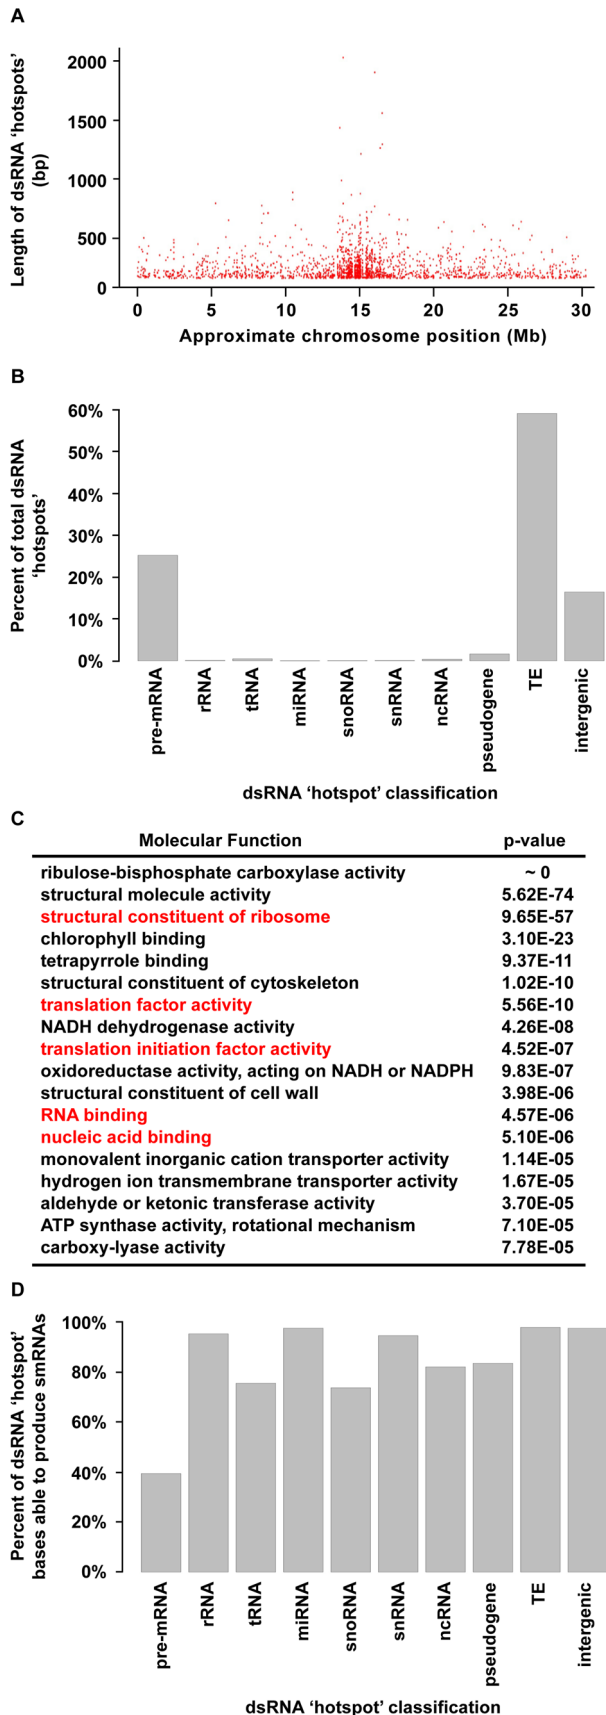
A

Length of dsRNA 'hotspots' (bp)

2000
1500
1000
500
0

0 5 10 15 20 25 30

Approximate chromosome position (Mb)

B

Percent of total dsRNA 'hotspots'

60%
50%
40%
30%
20%
10%
0%

pre-mRNA rRNA tRNA miRNA snoRNA snRNA ncRNA pseudogene TE intergenic

dsRNA 'hotspot' classification

C

| Molecular Function | p-value |
|---|---|
| ribulose-bisphosphate carboxylase activity | ~ 0 |
| structural molecule activity | 5.62E-74 |
| structural constituent of ribosome | 9.65E-57 |
| chlorophyll binding | 3.10E-23 |
| tetrapyrrole binding | 9.37E-11 |
| structural constituent of cytoskeleton | 1.02E-10 |
| translation factor activity | 5.56E-10 |
| NADH dehydrogenase activity | 4.26E-08 |
| translation initiation factor activity | 4.52E-07 |
| oxidoreductase activity, acting on NADH or NADPH | 9.83E-07 |
| structural constituent of cell wall | 3.98E-06 |
| RNA binding | 4.57E-06 |
| nucleic acid binding | 5.10E-06 |
| monovalent inorganic cation transporter activity | 1.14E-05 |
| hydrogen ion transmembrane transporter activity | 1.67E-05 |
| aldehyde or ketonic transferase activity | 3.70E-05 |
| ATP synthase activity, rotational mechanism | 7.10E-05 |
| carboxy-lyase activity | 7.78E-05 |

D

Percent of dsRNA 'hotspot' bases able to produce smRNAs

100%
80%
60%
40%
20%
0%

pre-mRNA rRNA tRNA miRNA snoRNA snRNA ncRNA pseudogene TE intergenic

dsRNA 'hotspot' classification